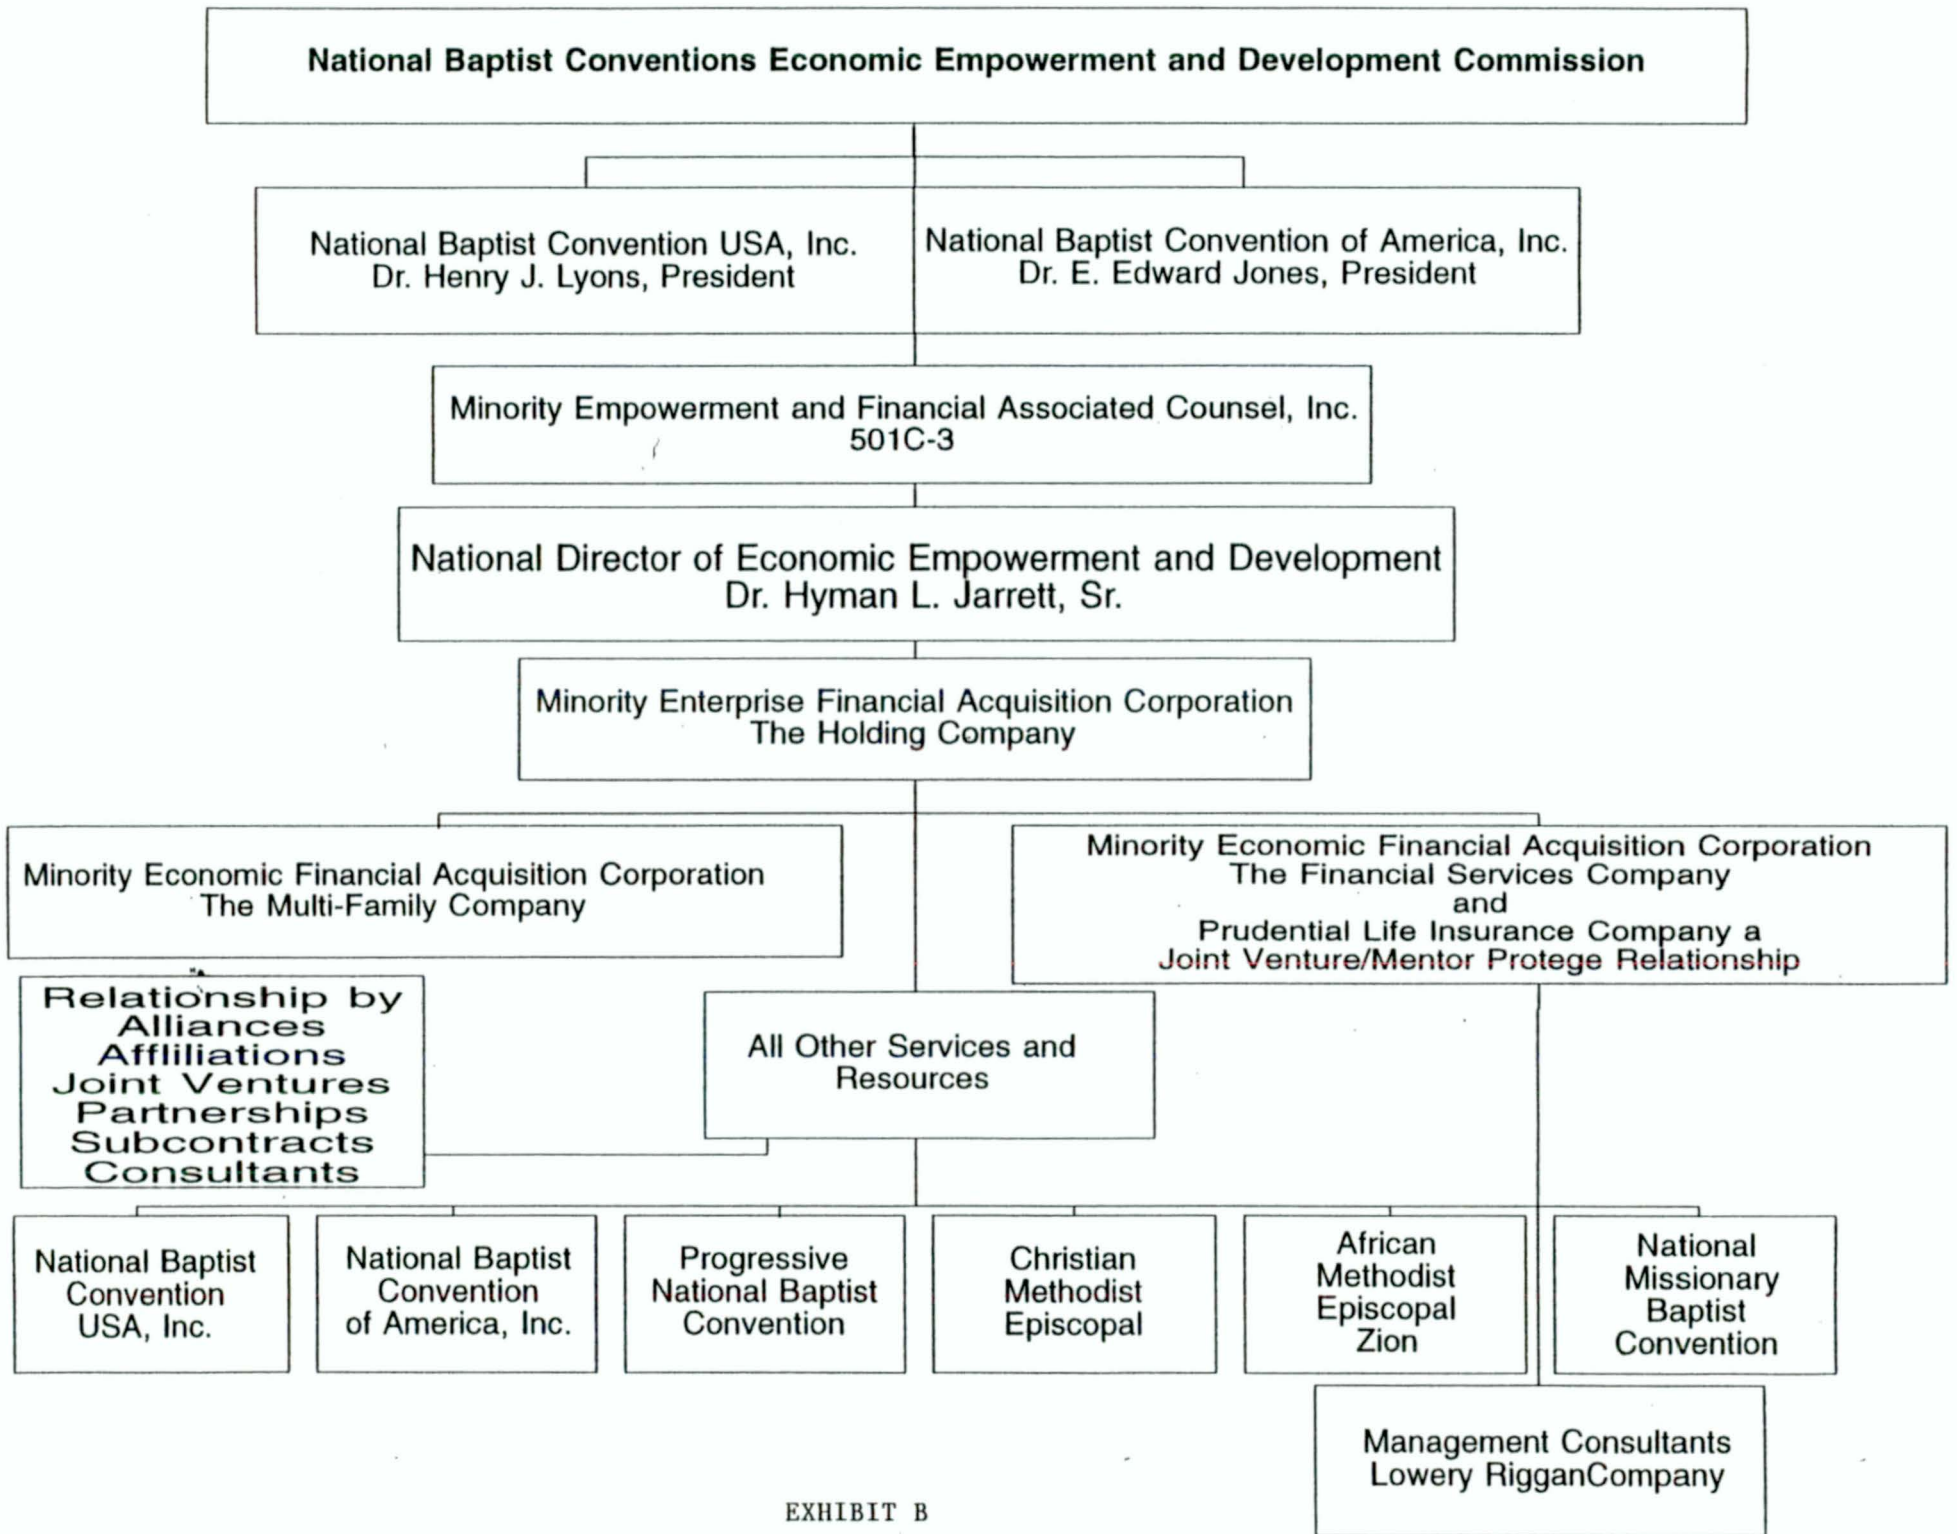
National Baptist Conventions Economic Empowerment and Development Commission

National Baptist Convention USA, Inc.
Dr. Henry J. Lyons, President

National Baptist Convention of America, Inc.
Dr. E. Edward Jones, President

Minority Empowerment and Financial Associated Counsel, Inc.
501C-3

National Director of Economic Empowerment and Development
Dr. Hyman L. Jarrett, Sr.

Minority Enterprise Financial Acquisition Corporation
The Holding Company

Minority Economic Financial Acquisition Corporation
The Multi-Family Company

Minority Economic Financial Acquisition Corporation
The Financial Services Company
and
Prudential Life Insurance Company a
Joint Venture/Mentor Protege Relationship

Relationship by
Alliances
Affiliations
Joint Ventures
Partnerships
Subcontracts
Consultants

All Other Services and Resources

National Baptist Convention USA, Inc.

National Baptist Convention of America, Inc.

Progressive National Baptist Convention

Christian Methodist Episcopal

African Methodist Episcopal Zion

National Missionary Baptist Convention

Management Consultants
Lowery RigganCompany

EXHIBIT B